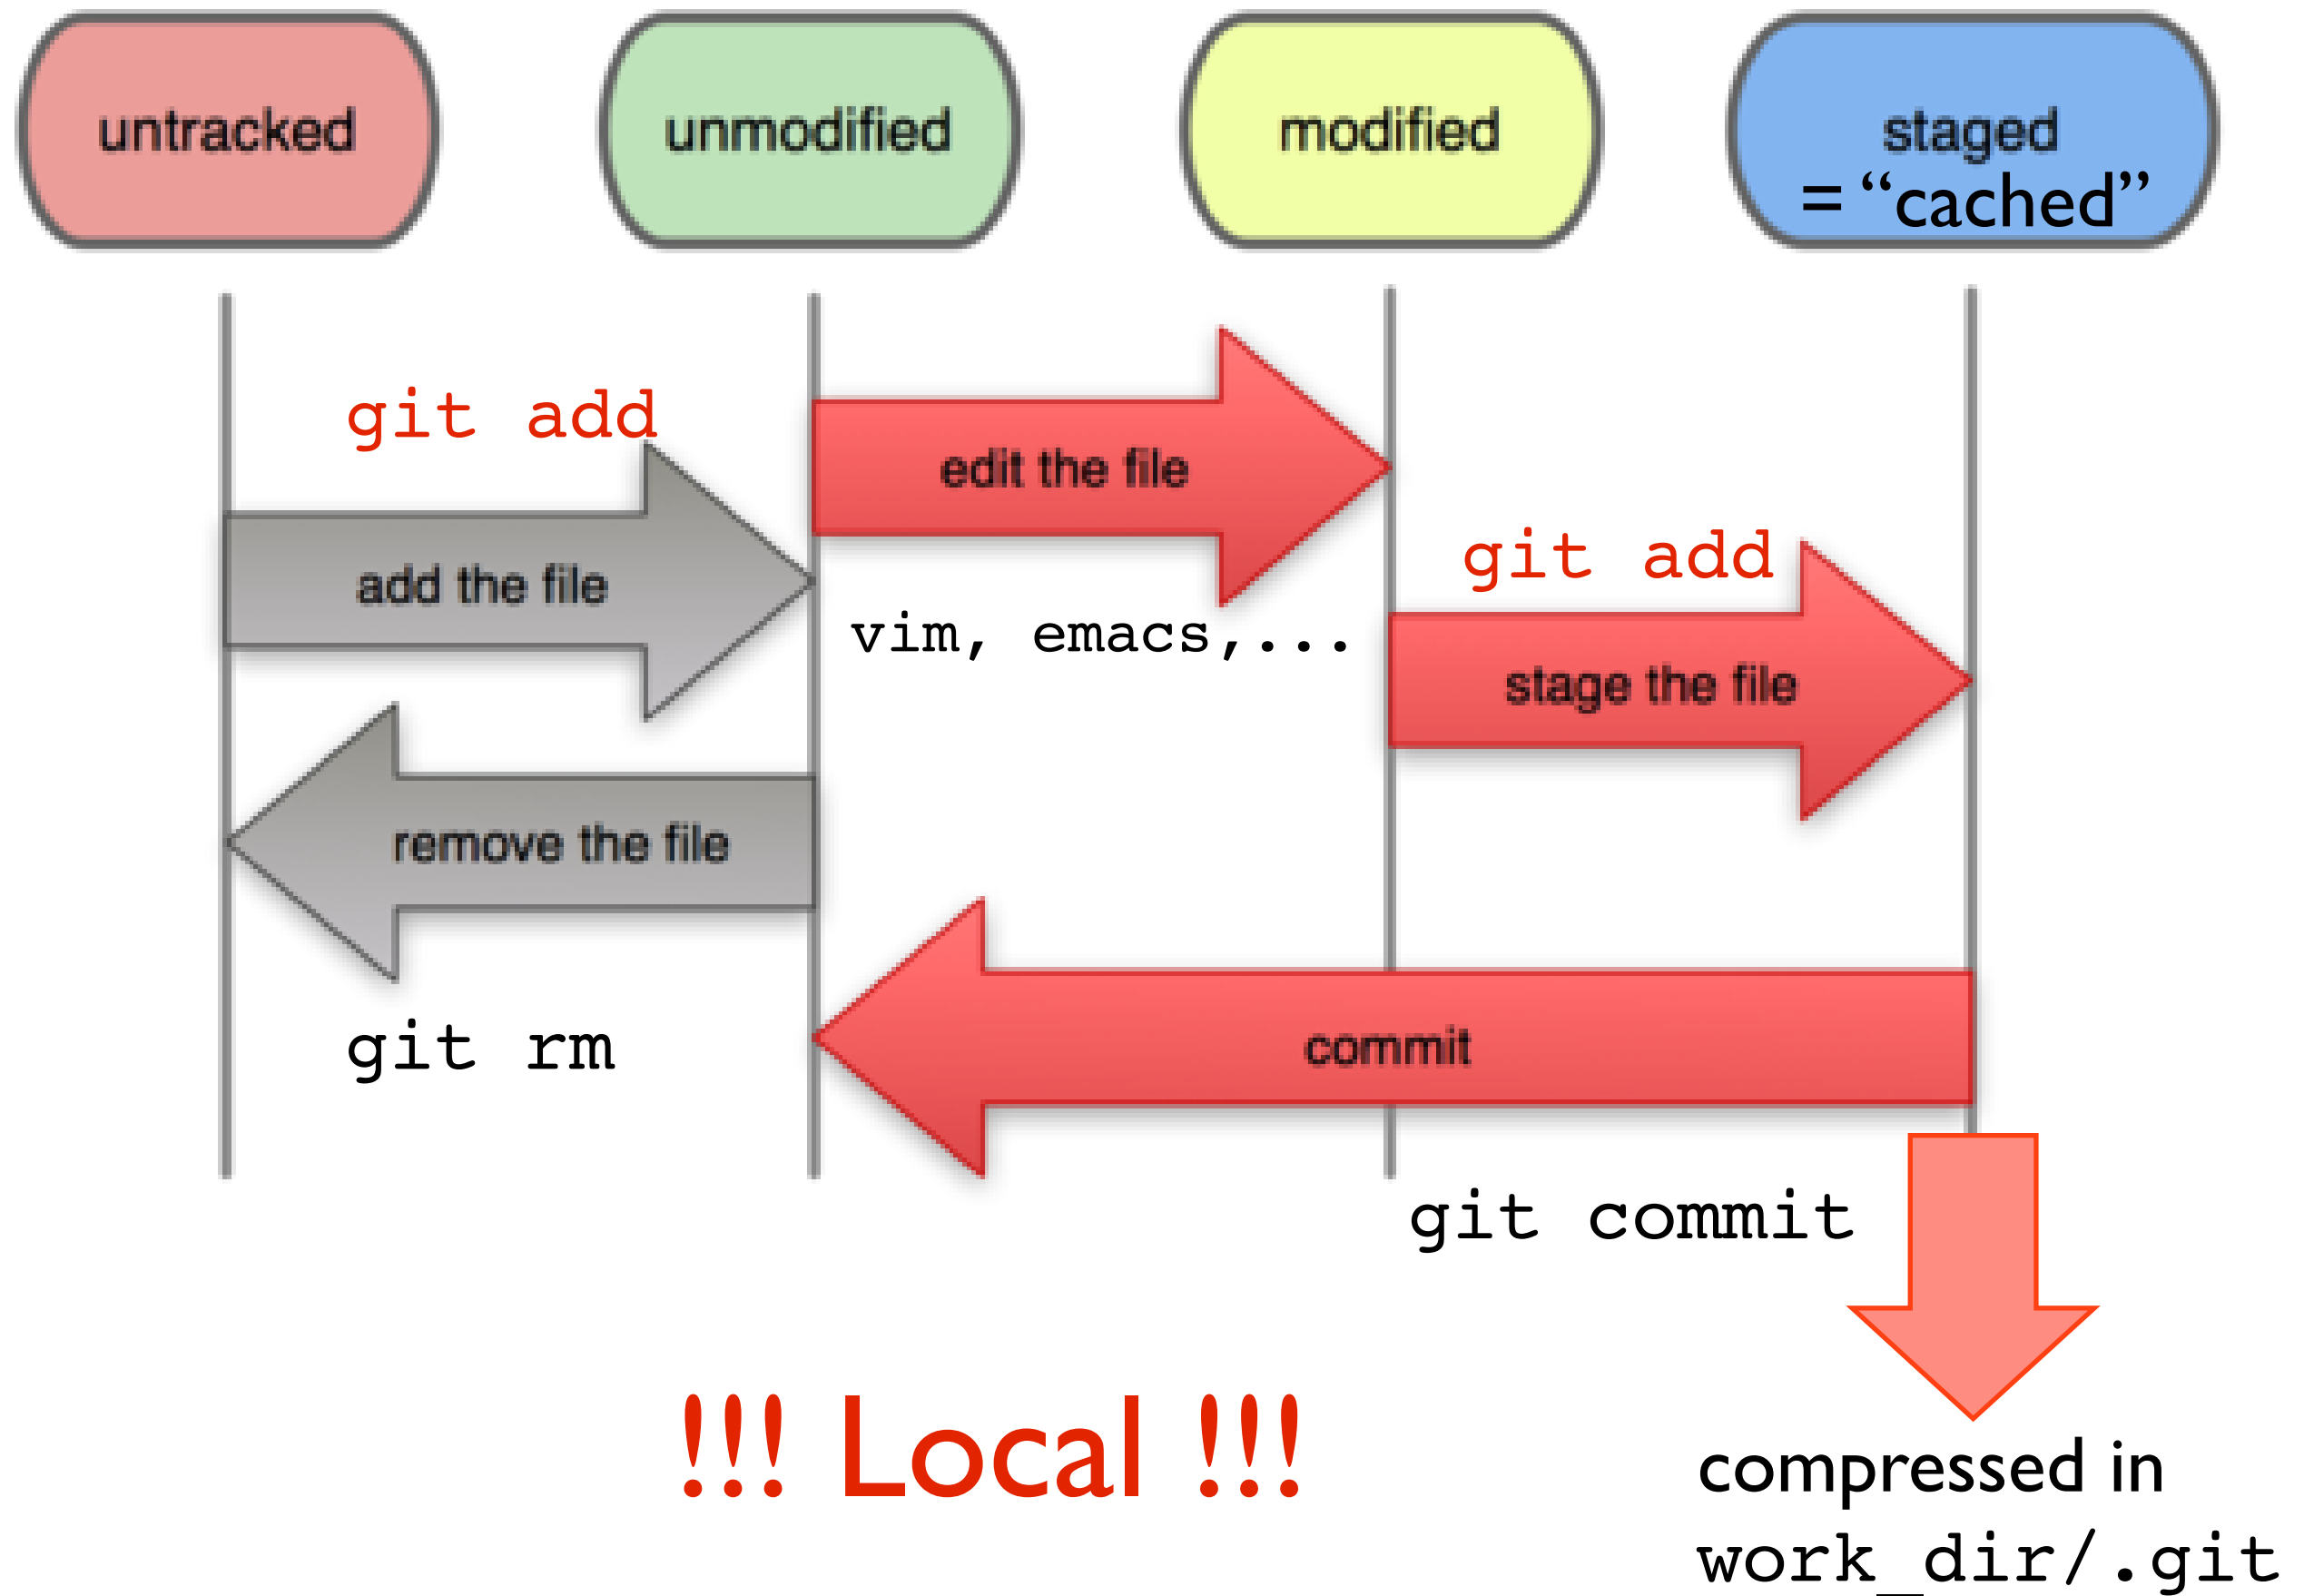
untracked

unmodified

modified

staged
= “cached”

git add

add the file

edit the file

vim, emacs,...

git add

stage the file

remove the file

git rm

commit

git commit

!!! Local !!!

compressed in
work_dir/.git